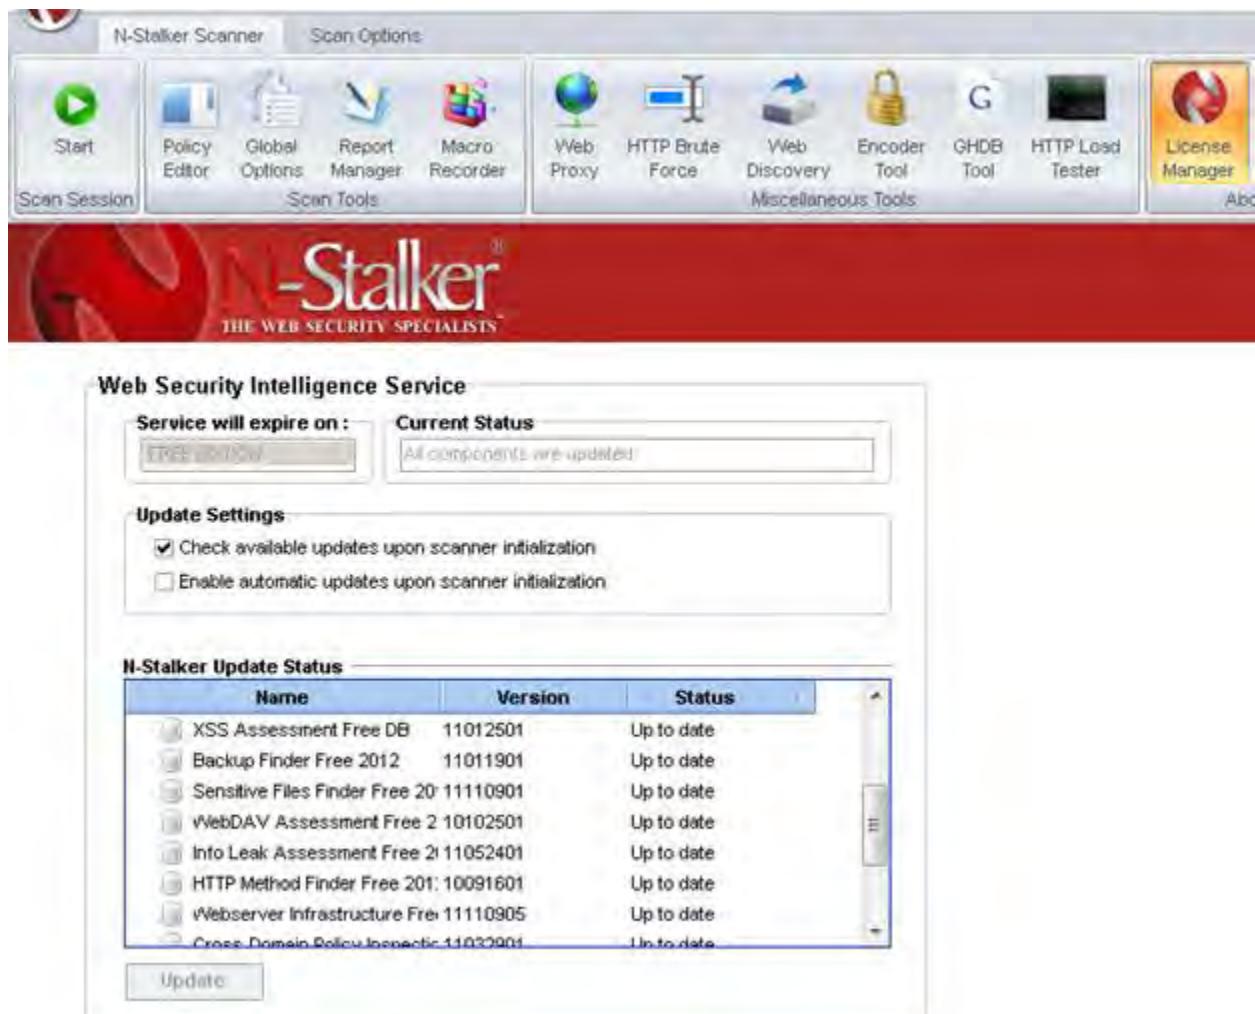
N-Stalker Scanner
Scan Options

Start
Scan Session

Policy Editor
Global Options
Report Manager
Macro Recorder
Scan Tools

Web Proxy
HTTP Brute Force
Web Discovery
Encoder Tool
GHDB Tool
HTTP Load Tester
Miscellaneous Tools

License Manager
Abc

N-Stalker®
THE WEB SECURITY SPECIALISTS

Web Security Intelligence Service

Service will expire on :
FREE EDITION

Current Status
All components are updated

Update Settings
Check available updates upon scanner initialization
Enable automatic updates upon scanner initialization

N-Stalker Update Status

| Name | Version | Status |
|---|---|---|
| XSS Assessment Free DB | 11012501 | Up to date |
| Backup Finder Free 2012 | 11011901 | Up to date |
| Sensitive Files Finder Free 20 | 11110901 | Up to date |
| WebDAV Assessment Free 2 | 10102501 | Up to date |
| Info Leak Assessment Free 2 | 11052401 | Up to date |
| HTTP Method Finder Free 201 | 10091601 | Up to date |
| Webserver Infrastructure Fre | 11110905 | Up to date |
| Cross Domain Policy Inspectic | 11032901 | Up to date |

Update